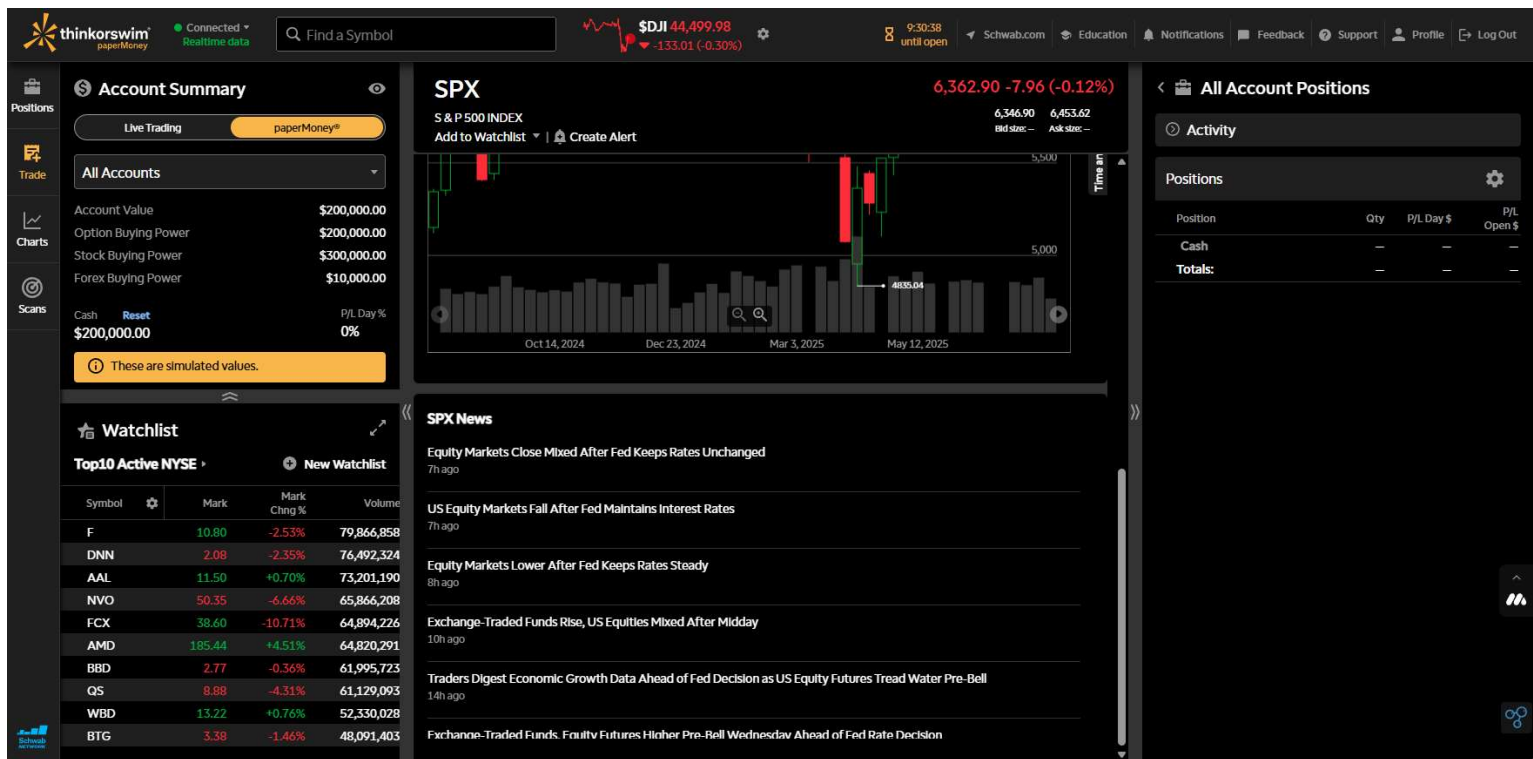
thinkorswim paperMoney
Connected
Realtime data
Find a Symbol
$DJI 44,499.98
-133.01 (-0.30%)
9:30:38 until open
Schwab.com
Education
Notifications
Feedback
Support
Profile
Log Out

Positions
Trade
Charts
Scans

Account Summary
Live Trading
paperMoney®
All Accounts
Account Value $200,000.00
Option Buying Power $200,000.00
Stock Buying Power $300,000.00
Forex Buying Power $10,000.00
Cash Reset
$200,000.00
P/L Day %
0%
These are simulated values.

Watchlist
Top10 Active NYSE
New Watchlist

| Symbol | Mark | Mark Chng % | Volume |
|---|---|---|---|
| F | 10.80 | -2.53% | 79,866,858 |
| DNN | 2.08 | -2.35% | 76,492,324 |
| AAL | 11.50 | +0.70% | 73,201,190 |
| NVO | 50.35 | -6.66% | 65,866,208 |
| FCX | 38.60 | -10.71% | 64,894,226 |
| AMD | 185.44 | +4.51% | 64,820,291 |
| BBD | 2.77 | -0.36% | 61,995,723 |
| QS | 8.88 | -4.31% | 61,129,093 |
| WBD | 13.22 | +0.76% | 52,330,028 |
| BTG | 3.38 | -1.46% | 48,091,403 |

SPX
S & P 500 INDEX
Add to Watchlist | Create Alert
6,362.90 -7.96 (-0.12%)
6,346.90 6,453.62
Bid size: – Ask size: –
5,500
5,000
4835.04
Time an
Oct 14, 2024
Dec 23, 2024
Mar 3, 2025
May 12, 2025

SPX News
Equity Markets Close Mixed After Fed Keeps Rates Unchanged
7h ago
US Equity Markets Fall After Fed Maintains Interest Rates
7h ago
Equity Markets Lower After Fed Keeps Rates Steady
8h ago
Exchange-Traded Funds Rise, US Equities Mixed After Midday
10h ago
Traders Digest Economic Growth Data Ahead of Fed Decision as US Equity Futures Tread Water Pre-Bell
14h ago
Exchange-Traded Funds, Equity Futures Higher Pre-Bell Wednesday Ahead of Fed Rate Decision

All Account Positions
Activity
Positions

| Position | Qty | P/L Day $ | P/L Open $ |
|---|---|---|---|
| Cash | – | – | – |
| Totals: | – | – | – |